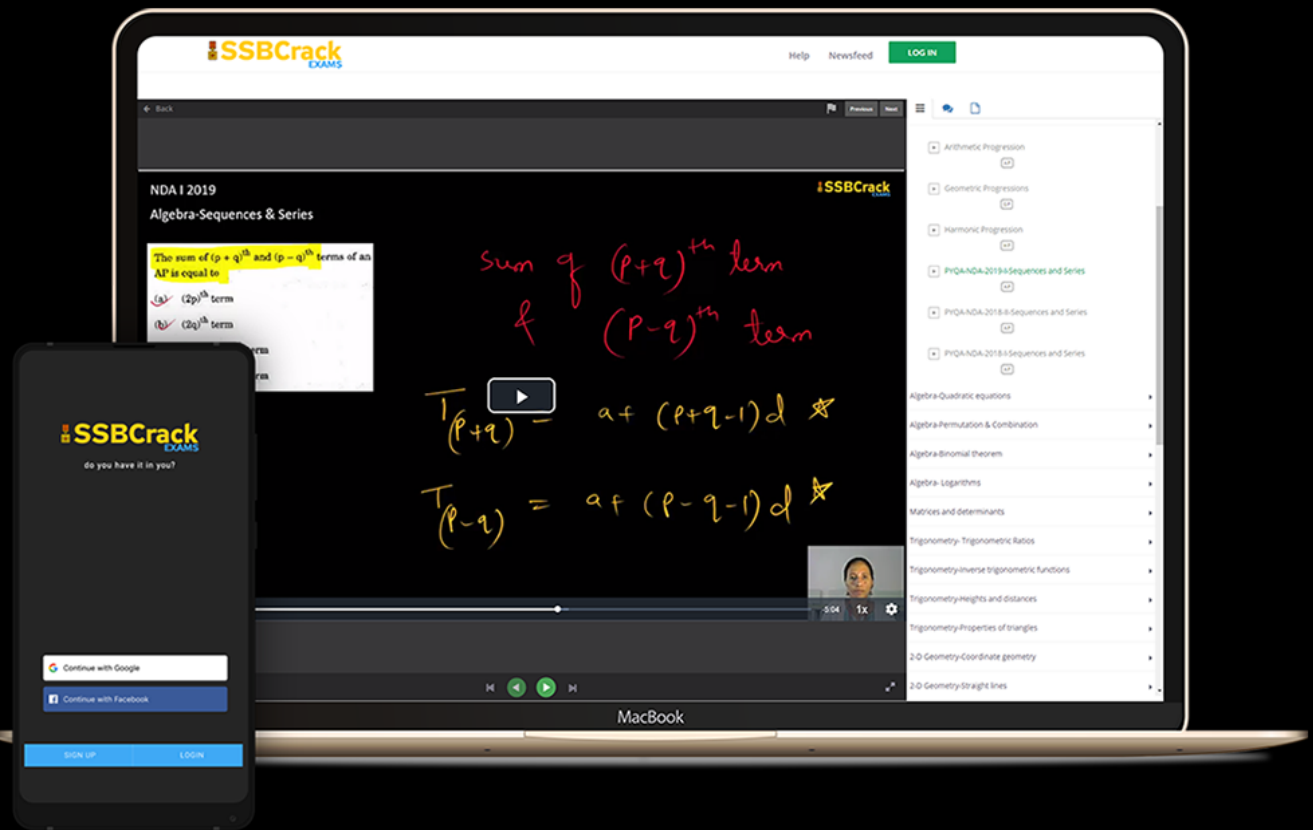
SSBCrack EXAMS

Help Newsfeed LOG IN

Back

Previous Next

NDA I 2019

Algebra-Sequences & Series

SSBCrack EXAMS

The sum of $(p+q)^{th}$ and $(p-q)^{th}$ terms of an AP is equal to

(a) $(2p)^{th}$ term

(b) $(2q)^{th}$ term

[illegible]erm

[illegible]erm

sum of $(p+q)^{th}$ term

& $(p-q)^{th}$ term

$T_{(p+q)} = a + (p+q-1)d$

$T_{(p-q)} = a + (p-q-1)d$

-5:04 1x

Arithmetic Progression

Geometric Progressions

Harmonic Progression

PYQA-NDA-2019-I-Sequences and Series

PYQA-NDA-2018-II-Sequences and Series

PYQA-NDA-2018-I-Sequences and Series

Algebra-Quadratic equations

Algebra-Permutation & Combination

Algebra-Binomial theorem

Algebra- Logarithms

Matrices and determinants

Trigonometry- Trigonometric Ratios

Trigonometry-Inverse trigonometric functions

Trigonometry-Heights and distances

Trigonometry-Properties of triangles

2-D Geometry-Coordinate geometry

2-D Geometry-Straight lines

MacBook

SSBCrack EXAMS

do you have it in you?

Continue with Google

Continue with Facebook

SIGN UP LOGIN